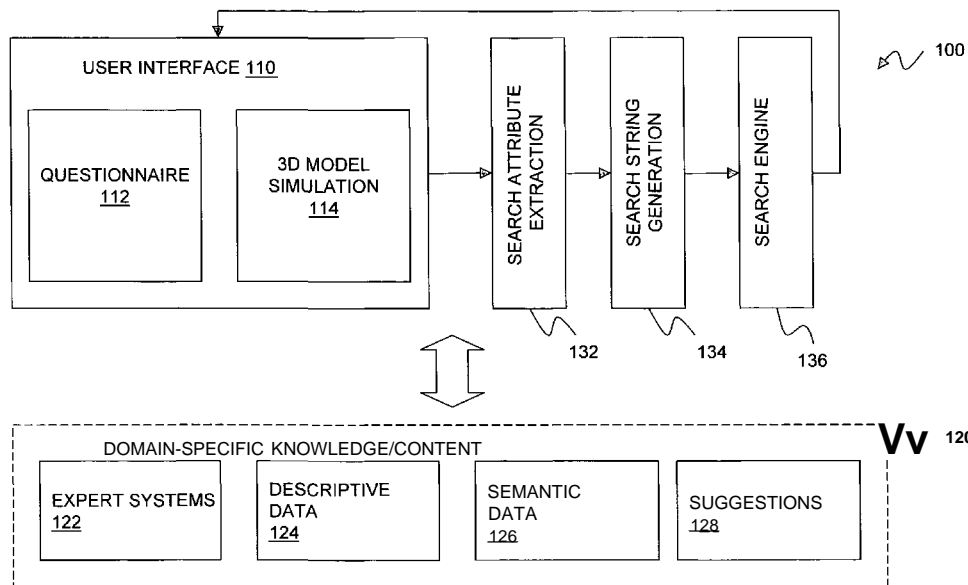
100

USER INTERFACE 110

QUESTIONNAIRE
112

3D MODEL
SIMULATION
114

SEARCH ATTRIBUTE EXTRACTION

SEARCH STRING GENERATION

SEARCH ENGINE

132

134

136

DOMAIN-SPECIFIC KNOWLEDGE/CONTENT

Vv 120

EXPERT SYSTEMS
122

DESCRIPTIVE
DATA
124

SEMANTIC
DATA
126

SUGGESTIONS
128